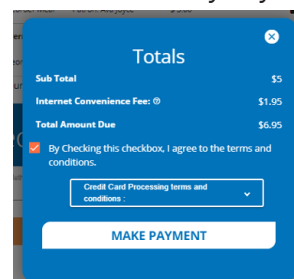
Totals

Sub Total $5

Internet Convenience Fee: $1.95

Total Amount Due $6.95

By Checking this checkbox, I agree to the terms and conditions.

Credit Card Processing terms and conditions :

MAKE PAYMENT